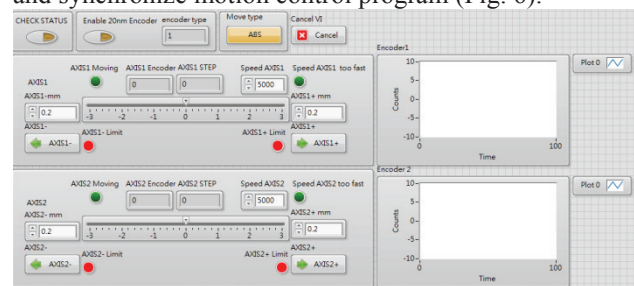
and synchronize motion control program (Fig. 6).

CHECK STATUS
Enable 20nm Encoder
encoder type
1
Move type
ABS
Cancel VI
Cancel

AXIS1 Moving
AXIS1 Encoder
AXIS1 STEP
Speed AXIS1
Speed AXIS1 too fast
AXIS1
0
0
5000
AXIS1-mm
AXIS1+ mm
0.2
0.2
-3 -2 -1 0 1 2 3
AXIS1-
AXIS1- Limit
AXIS1+ Limit
AXIS1+
AXIS1-
AXIS1+

Encoder1
10
5
0
-5
-10
Counts
0
100
Time
Plot 0

AXIS2 Moving
AXIS2 Encoder
AXIS2 STEP
Speed AXIS2
Speed AXIS2 too fast
AXIS2
0
0
5000
AXIS2- mm
AXIS2+ mm
0.2
0.2
-3 -2 -1 0 1 2 3
AXIS2-
AXIS2- Limit
AXIS2+ Limit
AXIS2+
AXIS2-
AXIS2+

Encoder 2
10
5
0
-5
-10
Counts
0
100
Time
Plot 0